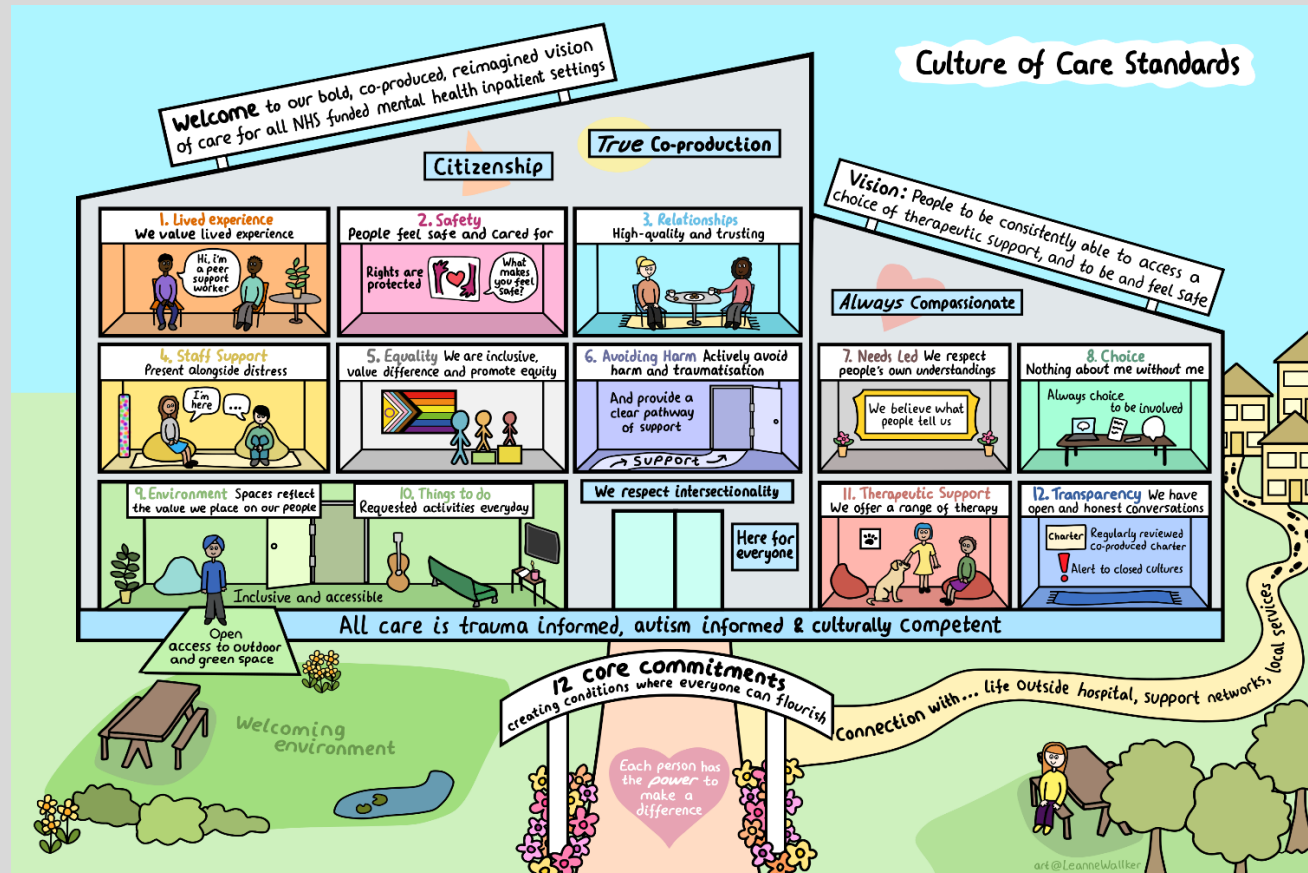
Welcome to our bold, co-produced, reimagined vision of care for all NHS funded mental health inpatient settings

Culture of Care Standards

True Co-production

Citizenship

Vision: People to be consistently able to access a choice of therapeutic support, and to be and feel safe

Always Compassionate

1. Lived experience
We value lived experience
Hi, I'm a peer support worker

2. Safety
People feel safe and cared for
Rights are protected
What makes you feel safe?

3. Relationships
High-quality and trusting

4. Staff Support
Present alongside distress
I'm here
...

5. Equality We are inclusive, value difference and promote equity

6. Avoiding Harm Actively avoid harm and traumatisation
And provide a clear pathway of support
Support

7. Needs Led We respect people's own understandings
We believe what people tell us

8. Choice
Nothing about me without me
Always choice to be involved

9. Environment Spaces reflect the value we place on our people
Inclusive and accessible

10. Things to do
Requested activities everyday

We respect intersectionality

Here for everyone

11. Therapeutic Support
We offer a range of therapy

12. Transparency We have open and honest conversations
Charter
Regularly reviewed co-produced charter
Alert to closed cultures

All care is trauma informed, autism informed & culturally competent

Open access to outdoor and green space

12 core commitments
creating conditions where everyone can flourish

Welcoming environment

Each person has the power to make a difference

Connection with... life outside hospital, support networks, local services

art@LeanneWalker